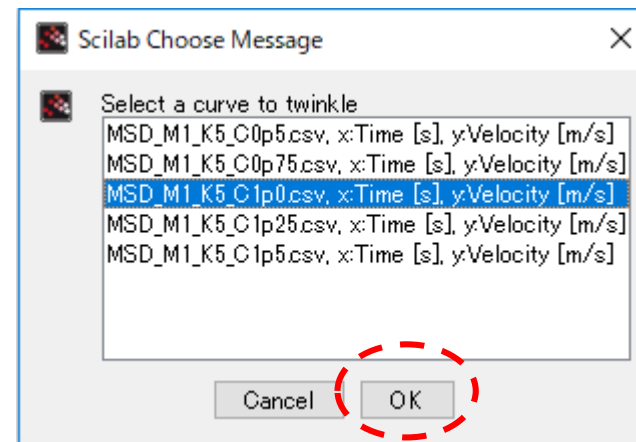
Scilab Choose Message

Select a curve to twinkle

MSD_M1_K5_C0p5.csv, x:Time [s], y:Velocity [m/s]
MSD_M1_K5_C0p75.csv, x:Time [s], y:Velocity [m/s]
MSD_M1_K5_C1p0.csv, x:Time [s], y:Velocity [m/s]
MSD_M1_K5_C1p25.csv, x:Time [s], y:Velocity [m/s]
MSD_M1_K5_C1p5.csv, x:Time [s], y:Velocity [m/s]

Cancel
OK